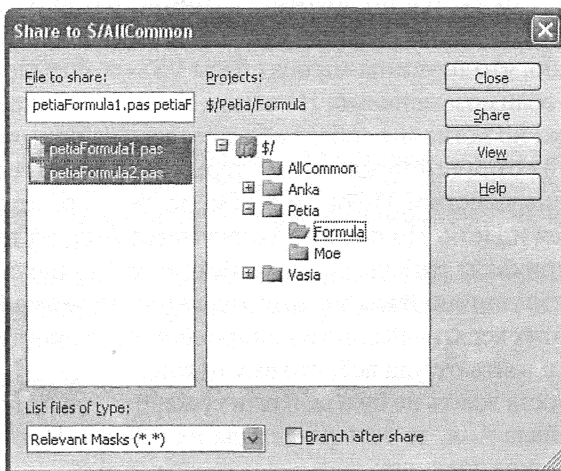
Share to $/AllCommon

File to share:

petiaFormula1.pas petiaF

Projects:

$/Petia/Formula

Close

Share

View

Help

petiaFormula1.pas
petiaFormula2.pas

$/
AllCommon
Anka
Petia
Formula
Moe
Vasia

List files of type:

Relevant Masks (*.*)

Branch after share